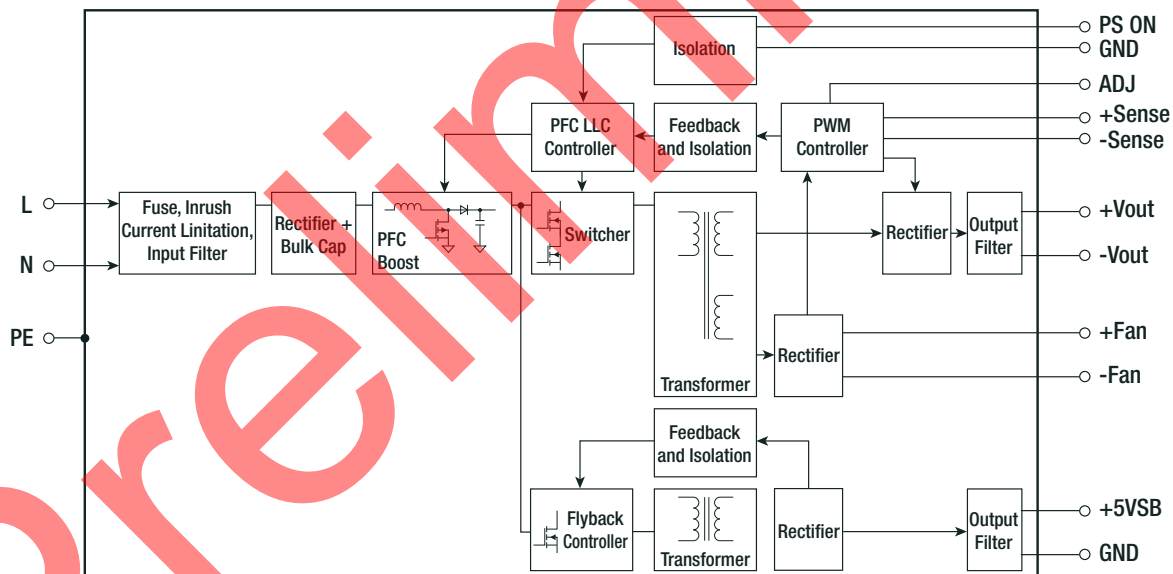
Isolation

PS ON
GND
ADJ
+Sense
-Sense

PFC LLC Controller

Feedback and Isolation

PWM Controller

L
N
PE

Fuse, Inrush Current Limitation, Input Filter

Rectifier + Bulk Cap

PFC Boost

Switcher

Rectifier

Output Filter

+Vout
-Vout

Rectifier

Transformer

+Fan
-Fan

Feedback and Isolation

Flyback Controller

Transformer

Rectifier

Output Filter

+5VSB
GND

Preliminary